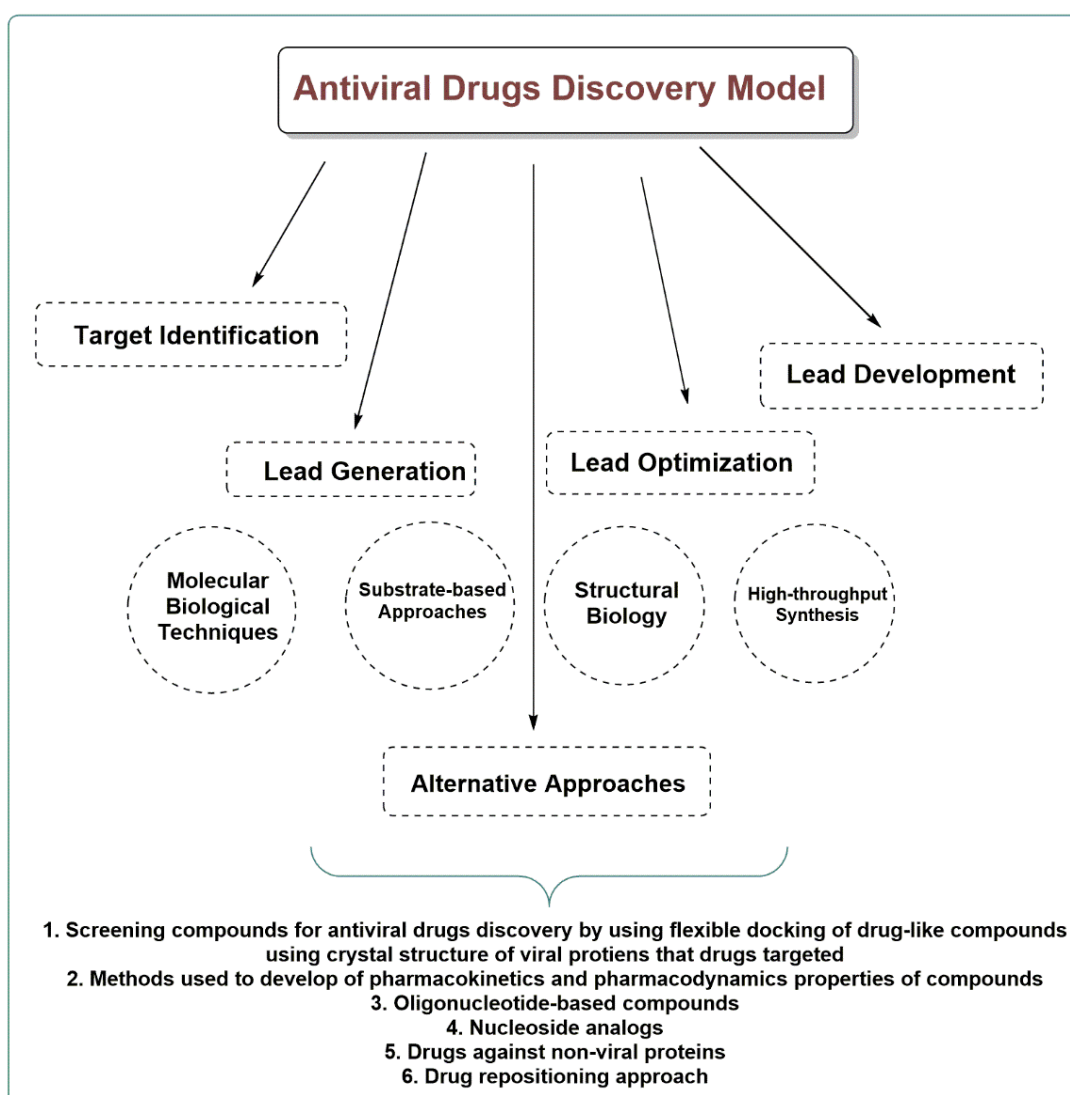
Antiviral Drugs Discovery Model

Target Identification

Lead Development

Lead Generation

Lead Optimization

Molecular Biological Techniques

Substrate-based Approaches

Structural Biology

High-throughput Synthesis

Alternative Approaches

1. Screening compounds for antiviral drugs discovery by using flexible docking of drug-like compounds using crystal structure of viral protiens that drugs targeted
2. Methods used to develop of pharmacokinetics and pharmacodynamics properties of compounds
3. Oligonucleotide-based compounds
4. Nucleoside analogs
5. Drugs against non-viral proteins
6. Drug repositioning approach